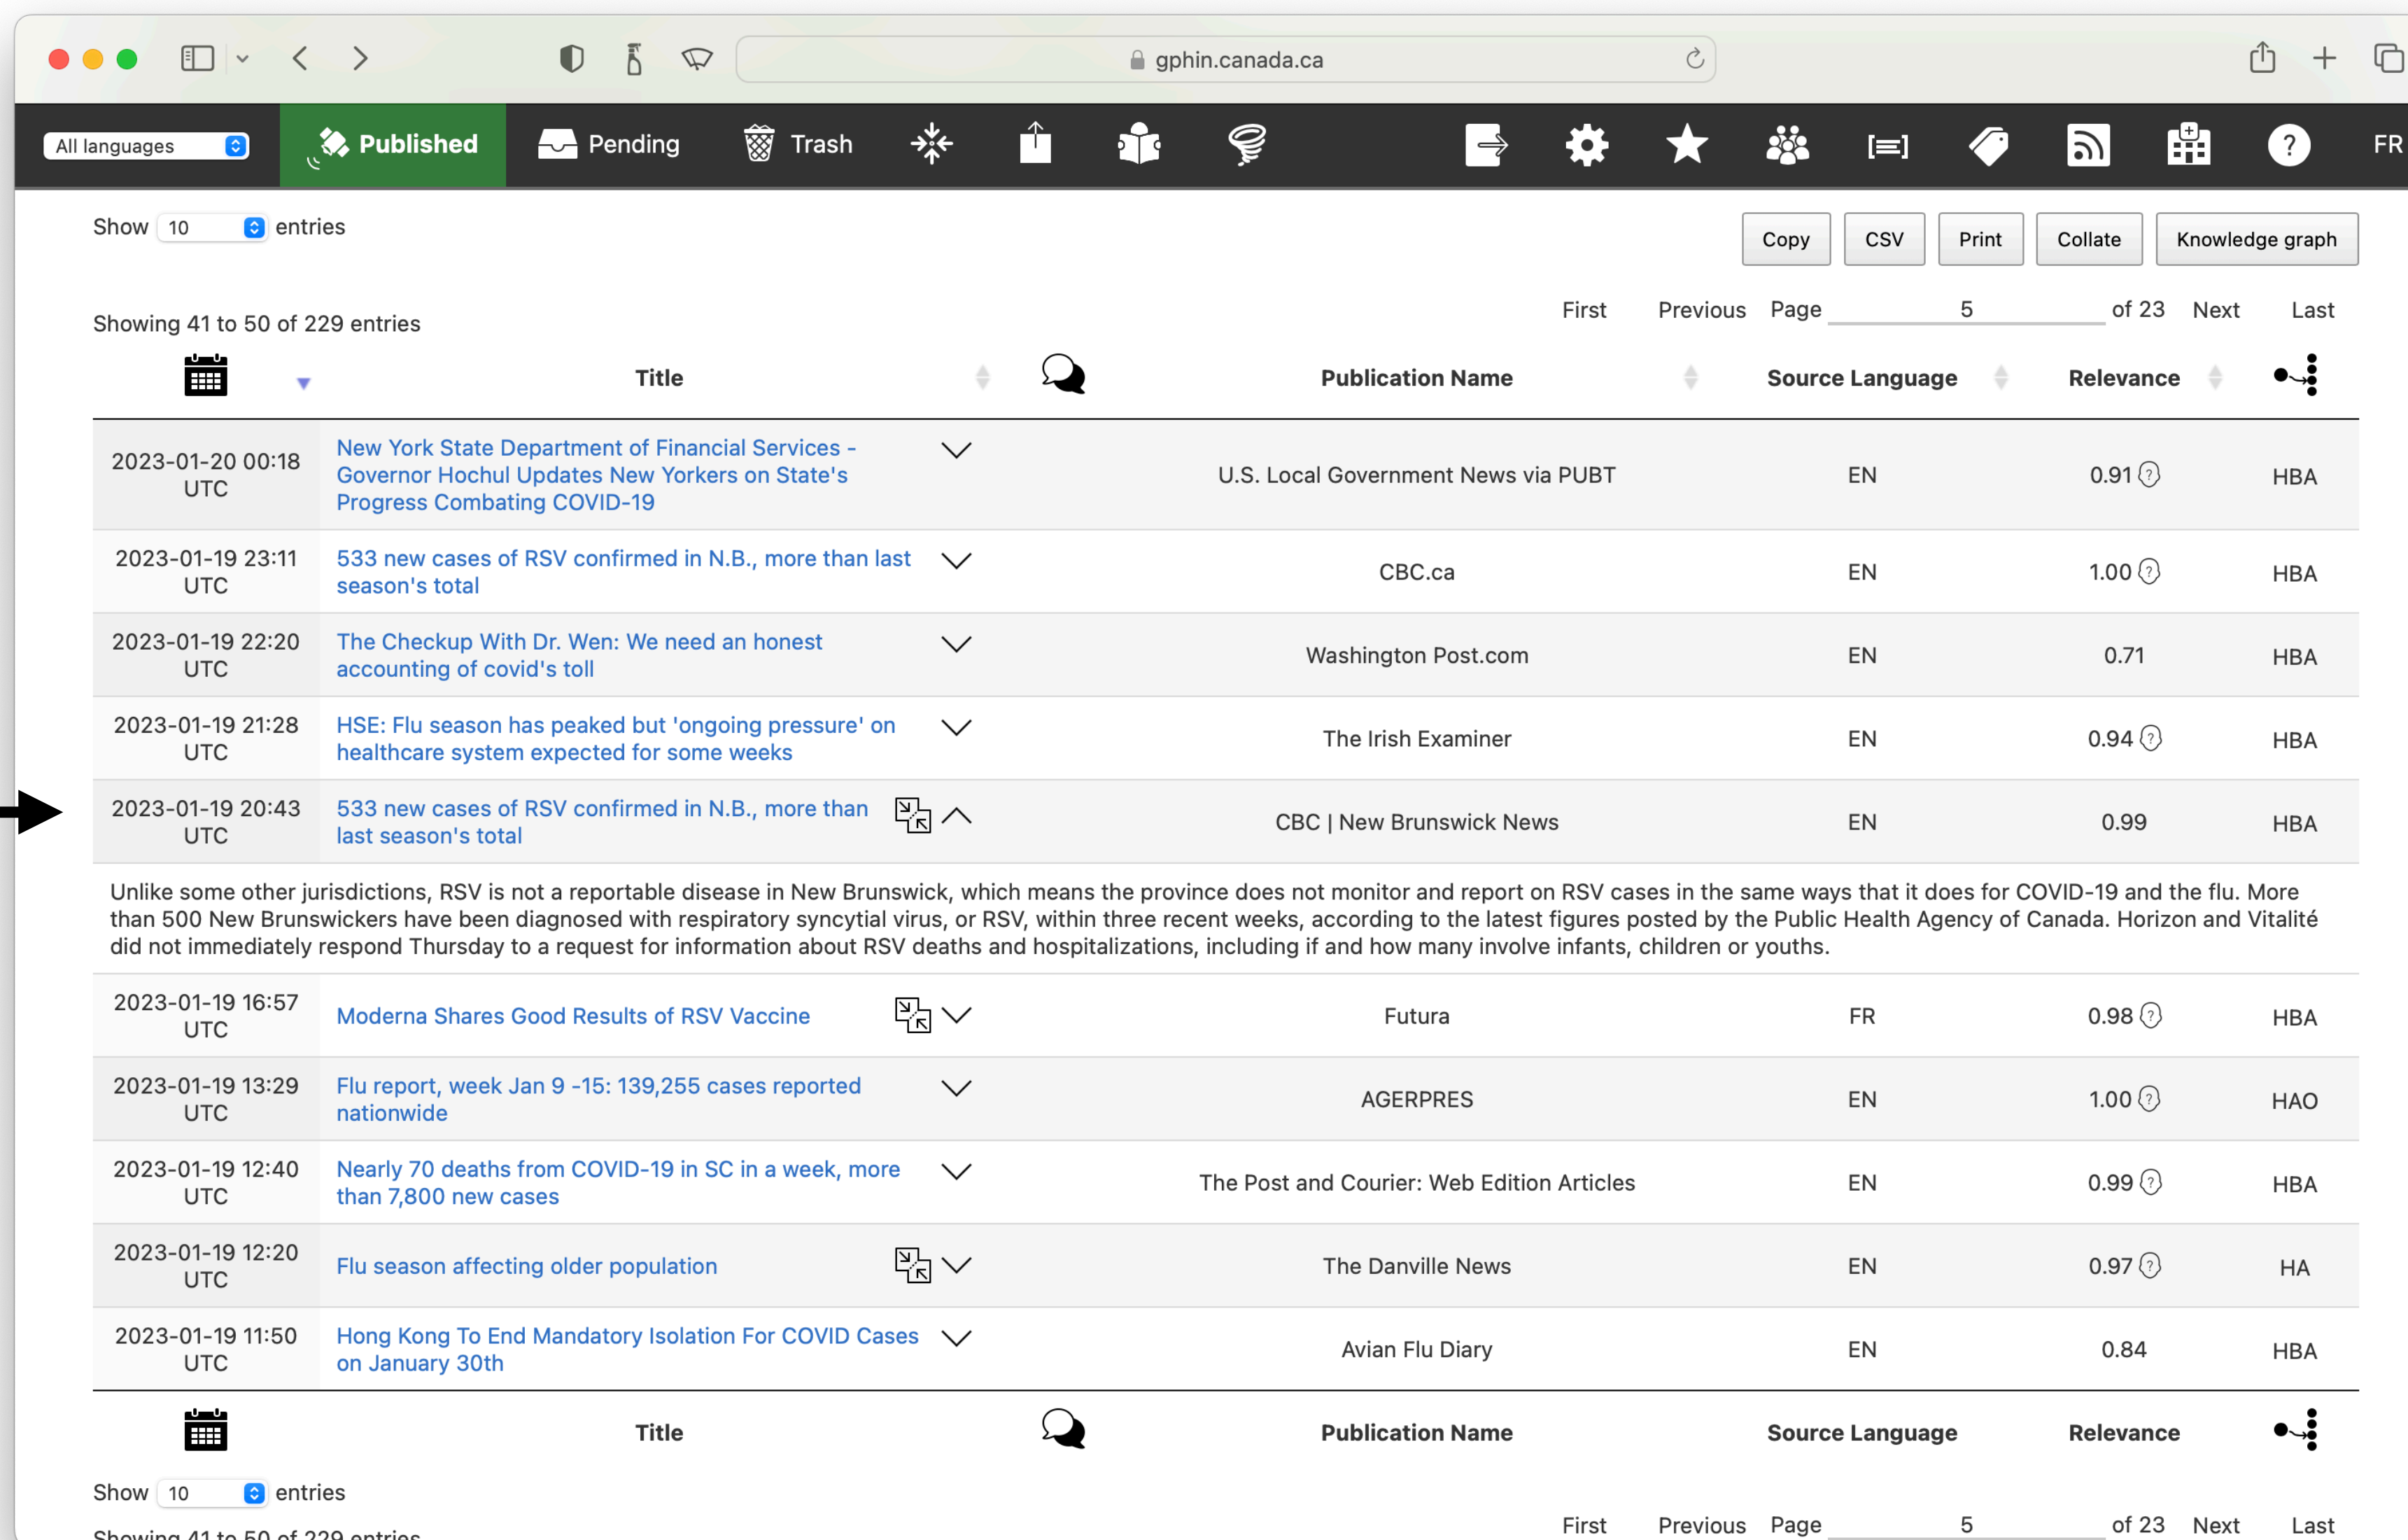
gphin.canada.ca

All languages | Published | Pending | Trash | FR

Show 10 entries

Copy | CSV | Print | Collate | Knowledge graph

Showing 41 to 50 of 229 entries

First Previous Page 5 of 23 Next Last

| | Title | | Publication Name | Source Language | Relevance | |
|---|---|---|---|---|---|---|
| 2023-01-20 00:18 UTC | New York State Department of Financial Services - Governor Hochul Updates New Yorkers on State's Progress Combating COVID-19 | | U.S. Local Government News via PUBT | EN | 0.91 | HBA |
| 2023-01-19 23:11 UTC | 533 new cases of RSV confirmed in N.B., more than last season's total | | CBC.ca | EN | 1.00 | HBA |
| 2023-01-19 22:20 UTC | The Checkup With Dr. Wen: We need an honest accounting of covid's toll | | Washington Post.com | EN | 0.71 | HBA |
| 2023-01-19 21:28 UTC | HSE: Flu season has peaked but 'ongoing pressure' on healthcare system expected for some weeks | | The Irish Examiner | EN | 0.94 | HBA |
| 2023-01-19 20:43 UTC | 533 new cases of RSV confirmed in N.B., more than last season's total | | CBC \| New Brunswick News | EN | 0.99 | HBA |

Unlike some other jurisdictions, RSV is not a reportable disease in New Brunswick, which means the province does not monitor and report on RSV cases in the same ways that it does for COVID-19 and the flu. More than 500 New Brunswickers have been diagnosed with respiratory syncytial virus, or RSV, within three recent weeks, according to the latest figures posted by the Public Health Agency of Canada. Horizon and Vitalité did not immediately respond Thursday to a request for information about RSV deaths and hospitalizations, including if and how many involve infants, children or youths.

| | Title | | Publication Name | Source Language | Relevance | |
|---|---|---|---|---|---|---|
| 2023-01-19 16:57 UTC | Moderna Shares Good Results of RSV Vaccine | | Futura | FR | 0.98 | HBA |
| 2023-01-19 13:29 UTC | Flu report, week Jan 9 -15: 139,255 cases reported nationwide | | AGERPRES | EN | 1.00 | HAO |
| 2023-01-19 12:40 UTC | Nearly 70 deaths from COVID-19 in SC in a week, more than 7,800 new cases | | The Post and Courier: Web Edition Articles | EN | 0.99 | HBA |
| 2023-01-19 12:20 UTC | Flu season affecting older population | | The Danville News | EN | 0.97 | HA |
| 2023-01-19 11:50 UTC | Hong Kong To End Mandatory Isolation For COVID Cases on January 30th | | Avian Flu Diary | EN | 0.84 | HBA |
| | Title | | Publication Name | Source Language | Relevance | |

Show 10 entries

Showing 41 to 50 of 229 entries

First Previous Page 5 of 23 Next Last